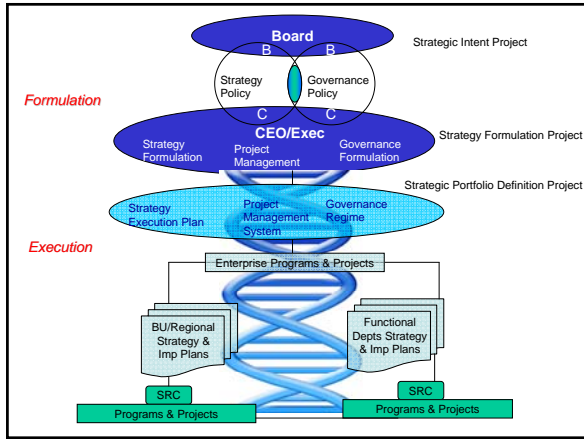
Board

B

B

Strategic Intent Project

Strategy Policy

Governance Policy

Formulation

C

C

CEO/Exec

Strategy Formulation

Project Management

Governance Formulation

Strategy Formulation Project

Strategic Portfolio Definition Project

Strategy Execution Plan

Project Management System

Governance Regime

Execution

Enterprise Programs & Projects

BU/Regional Strategy & Imp Plans

Functional Depts Strategy & Imp Plans

SRC

SRC

Programs & Projects

Programs & Projects